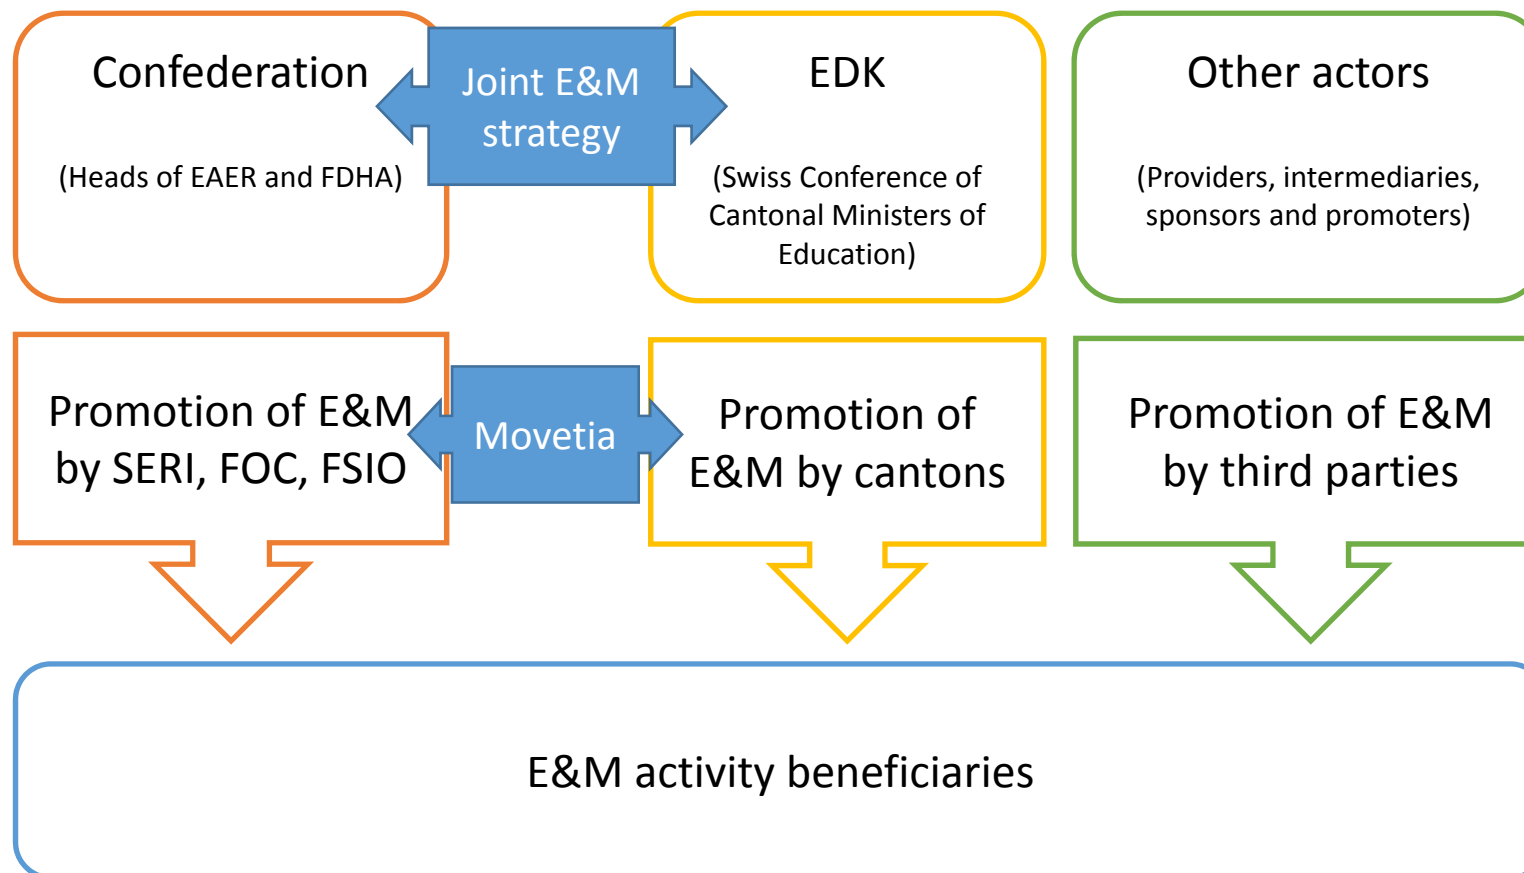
Confederation

(Heads of EAER and FDHA)

Joint E&M strategy

EDK

(Swiss Conference of Cantonal Ministers of Education)

Other actors

(Providers, intermediaries, sponsors and promoters)

Promotion of E&M by SERI, FOC, FSIO

Movetia

Promotion of E&M by cantons

Promotion of E&M by third parties

E&M activity beneficiaries